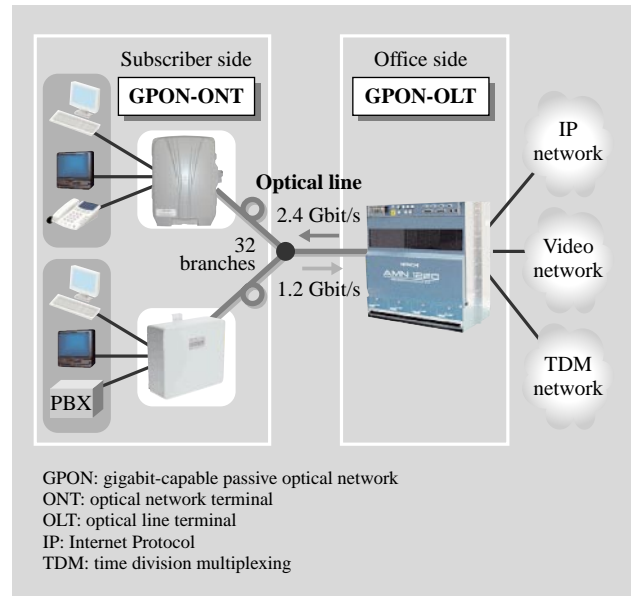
Subscriber side

GPON-ONT

Office side

GPON-OLT

IP network

Optical line

2.4 Gbit/s

32 branches

1.2 Gbit/s

Video network

TDM network

PBX

AMN 1220

GPON: gigabit-capable passive optical network
ONT: optical network terminal
OLT: optical line terminal
IP: Internet Protocol
TDM: time division multiplexing